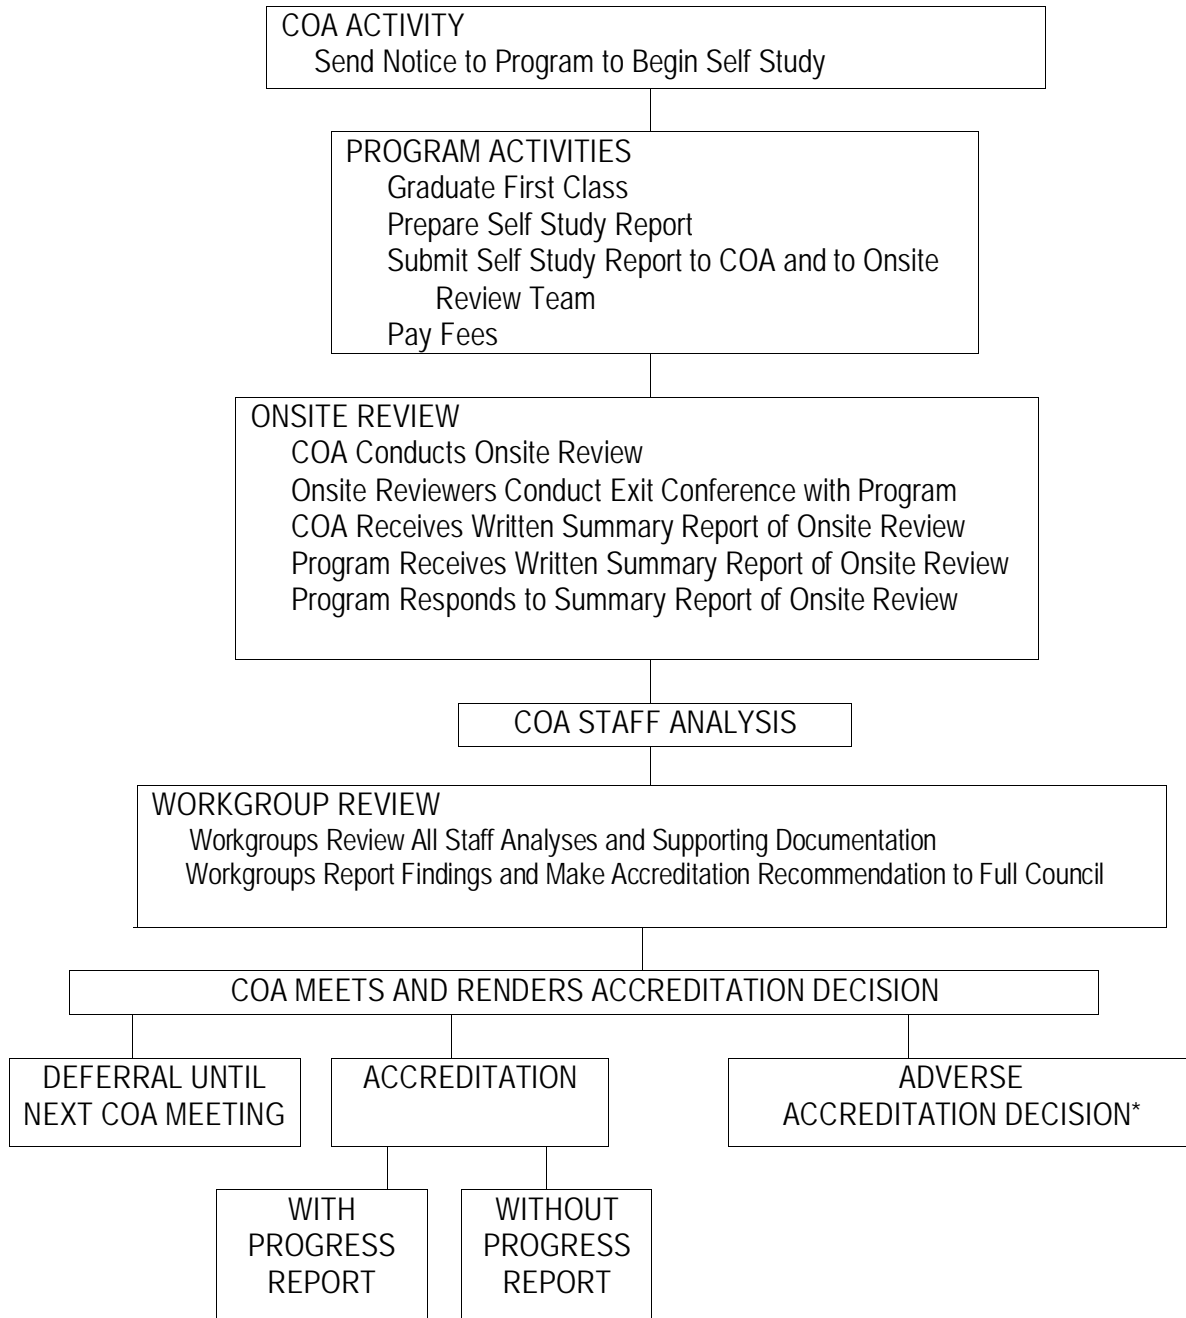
COA ACTIVITY
Send Notice to Program to Begin Self Study

PROGRAM ACTIVITIES
Graduate First Class
Prepare Self Study Report
Submit Self Study Report to COA and to Onsite Review Team
Pay Fees

ONSITE REVIEW
COA Conducts Onsite Review
Onsite Reviewers Conduct Exit Conference with Program
COA Receives Written Summary Report of Onsite Review
Program Receives Written Summary Report of Onsite Review
Program Responds to Summary Report of Onsite Review

COA STAFF ANALYSIS

WORKGROUP REVIEW
Workgroups Review All Staff Analyses and Supporting Documentation
Workgroups Report Findings and Make Accreditation Recommendation to Full Council

COA MEETS AND RENDERS ACCREDITATION DECISION

DEFERRAL UNTIL NEXT COA MEETING

ACCREDITATION

ADVERSE ACCREDITATION DECISION*

WITH PROGRESS REPORT

WITHOUT PROGRESS REPORT